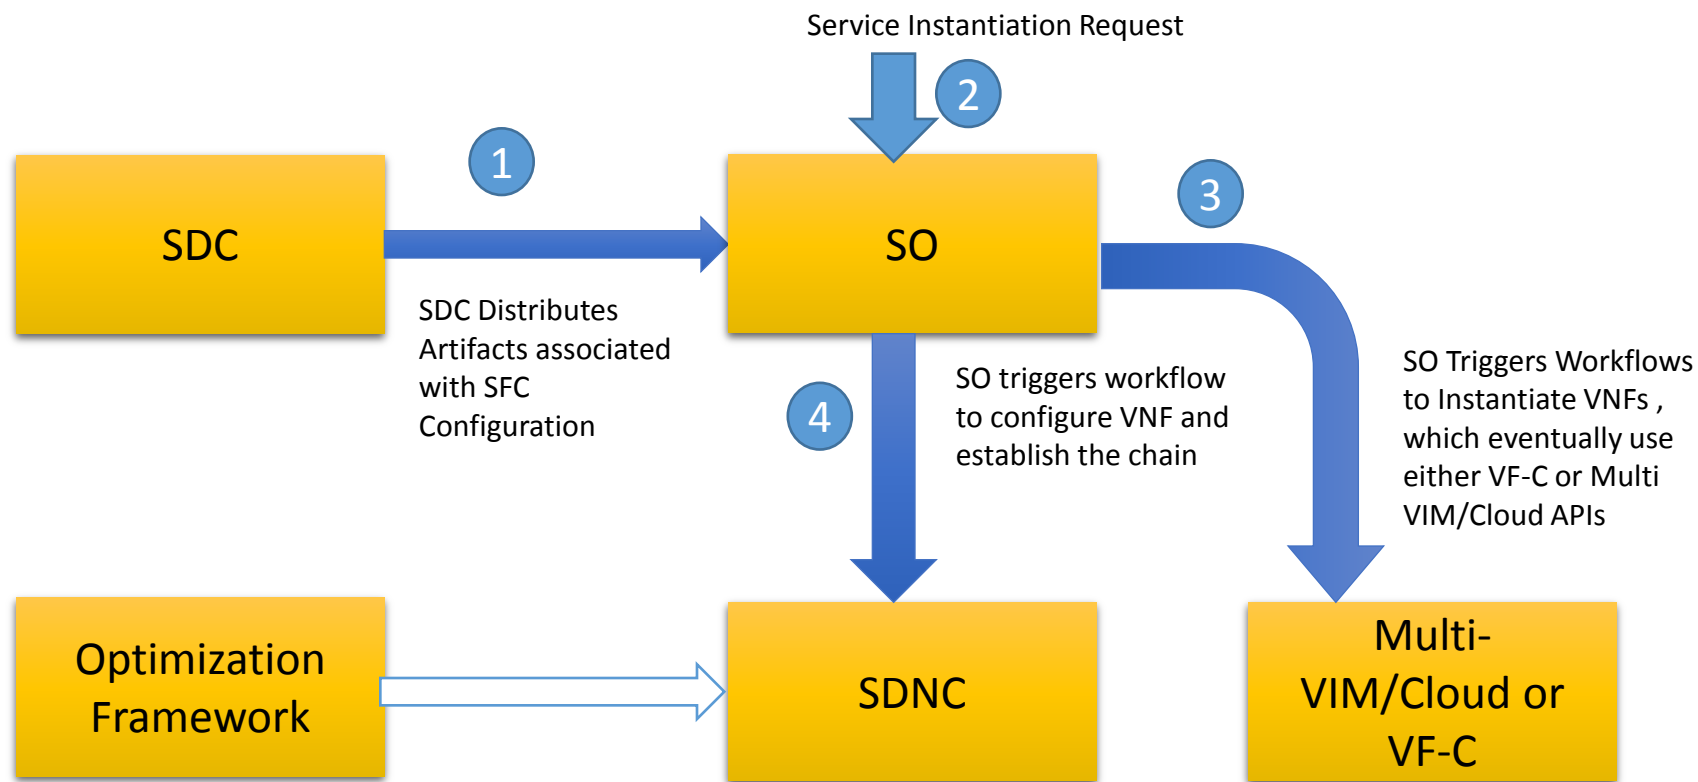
Service Instantiation Request

2

1

SDC

SO

3

SDC Distributes Artifacts associated with SFC Configuration

4

SO triggers workflow to configure VNF and establish the chain

SO Triggers Workflows to Instantiate VNFs , which eventually use either VF-C or Multi VIM/Cloud APIs

Optimization Framework

SDNC

Multi-VIM/Cloud or VF-C